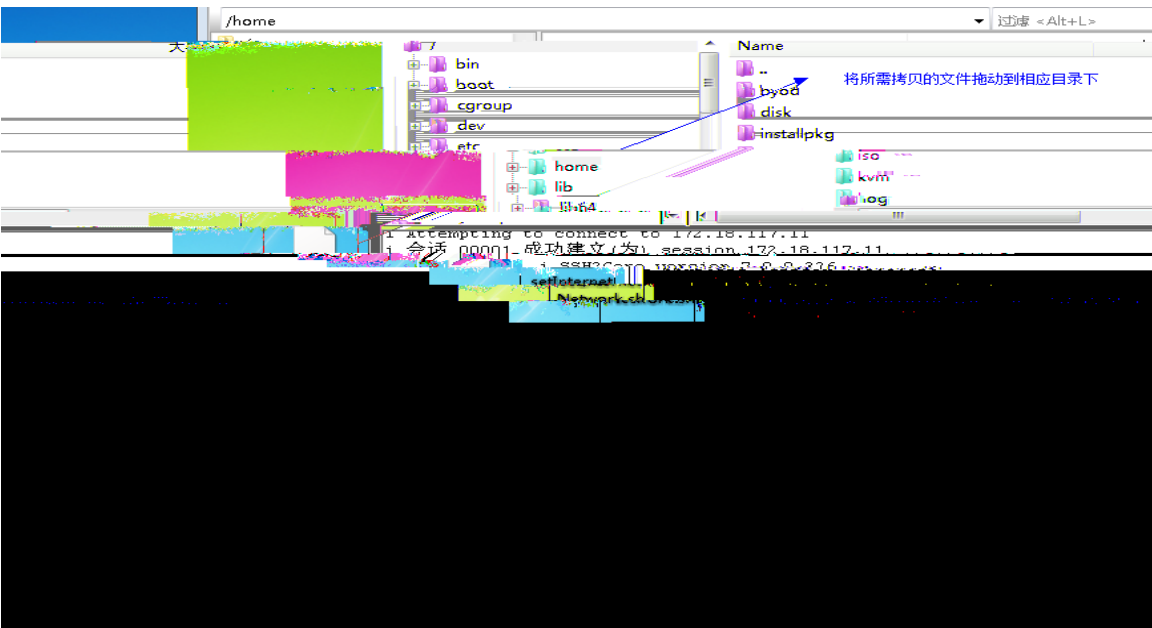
/home
过滤 <Alt+L>
/
bin
boot
cgroup
dev
etc
home
lib
lib64
Name
..
byod
disk
installpkg
iso
kvm
log
将所需拷贝的文件拖动到相应目录下
i Attempting to connect to 172.18.117.11
i 会话 00001 成功建立(为) session 172.18.117.11
i SSH2Core version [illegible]
setInternet
Network.sh